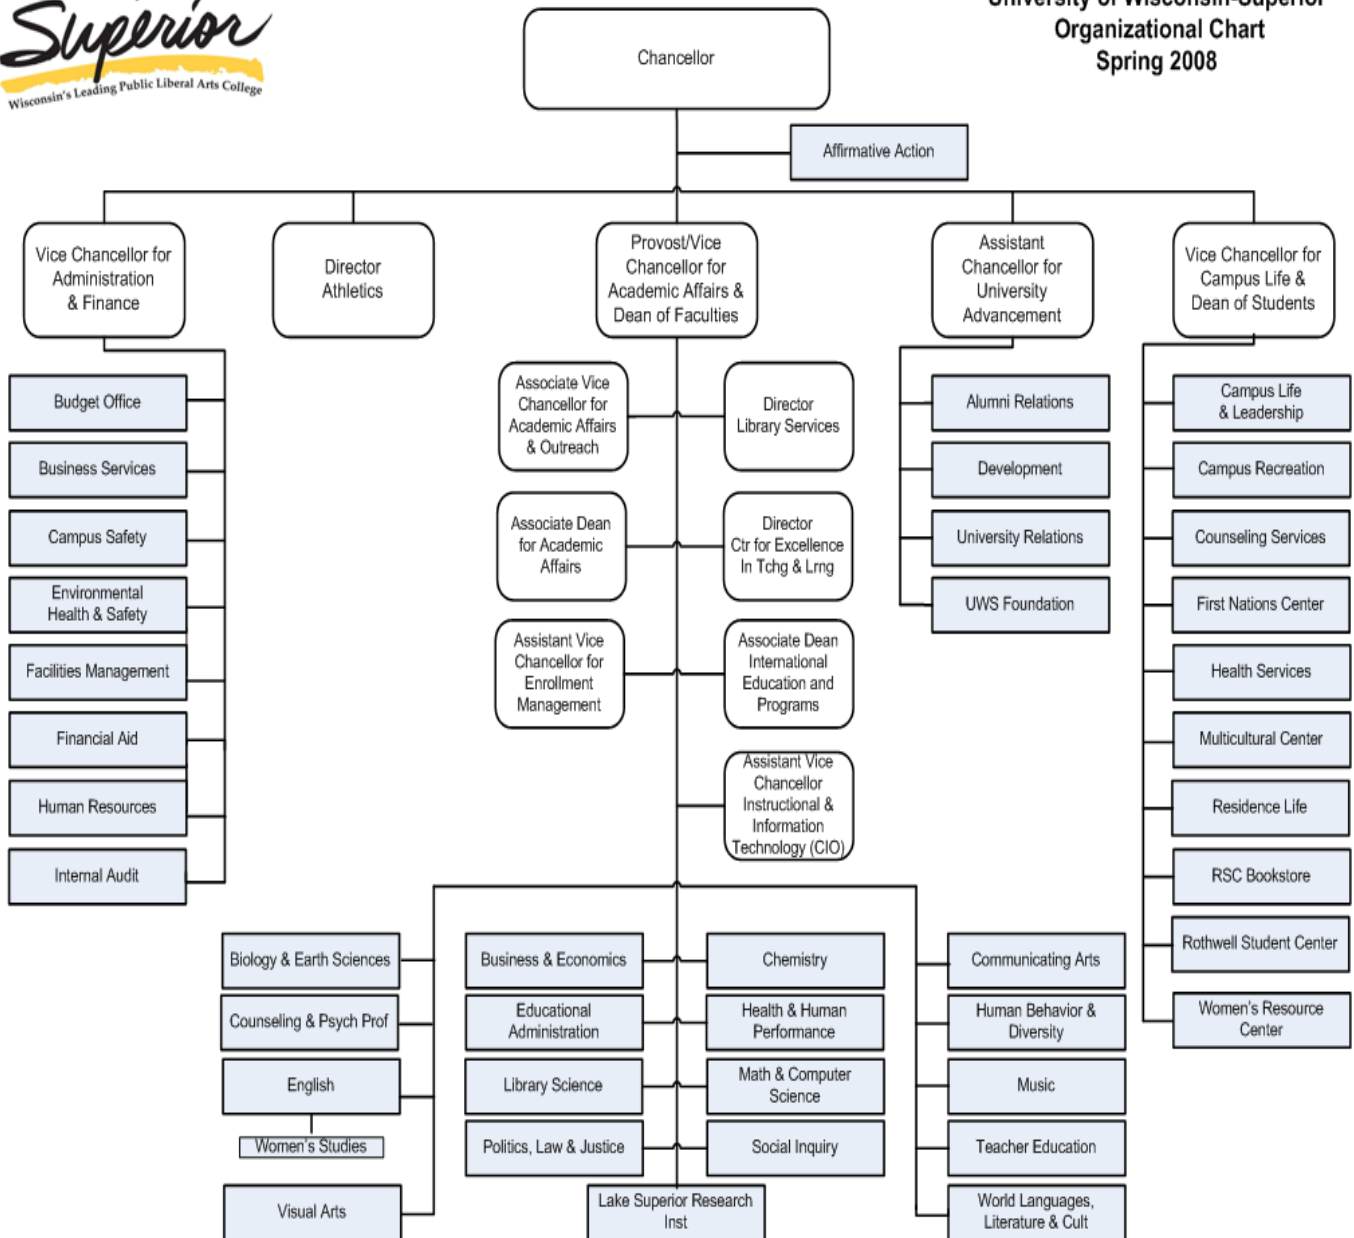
Superior
Wisconsin's Leading Public Liberal Arts College

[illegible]
Organizational Chart
Spring 2008

Chancellor

Affirmative Action

Vice Chancellor for Administration & Finance

Director Athletics

Provost/Vice Chancellor for Academic Affairs & Dean of Faculties

Assistant Chancellor for University Advancement

Vice Chancellor for Campus Life & Dean of Students

Budget Office
Business Services
Campus Safety
Environmental Health & Safety
Facilities Management
Financial Aid
Human Resources
Internal Audit

Associate Vice Chancellor for Academic Affairs & Outreach
Director Library Services
Associate Dean for Academic Affairs
Director Ctr for Excellence In Tchg & Lrng
Assistant Vice Chancellor for Enrollment Management
Associate Dean International Education and Programs
Assistant Vice Chancellor Instructional & Information Technology (CIO)

Alumni Relations
Development
University Relations
UWS Foundation

Campus Life & Leadership
Campus Recreation
Counseling Services
First Nations Center
Health Services
Multicultural Center
Residence Life
RSC Bookstore
Rothwell Student Center
Women's Resource Center

Biology & Earth Sciences
Counseling & Psych Prof
English
Women's Studies
Visual Arts

Business & Economics
Educational Administration
Library Science
Politics, Law & Justice

Chemistry
Health & Human Performance
Math & Computer Science
Social Inquiry

Lake Superior Research Inst

Communicating Arts
Human Behavior & Diversity
Music
Teacher Education
World Languages, Literature & Cult